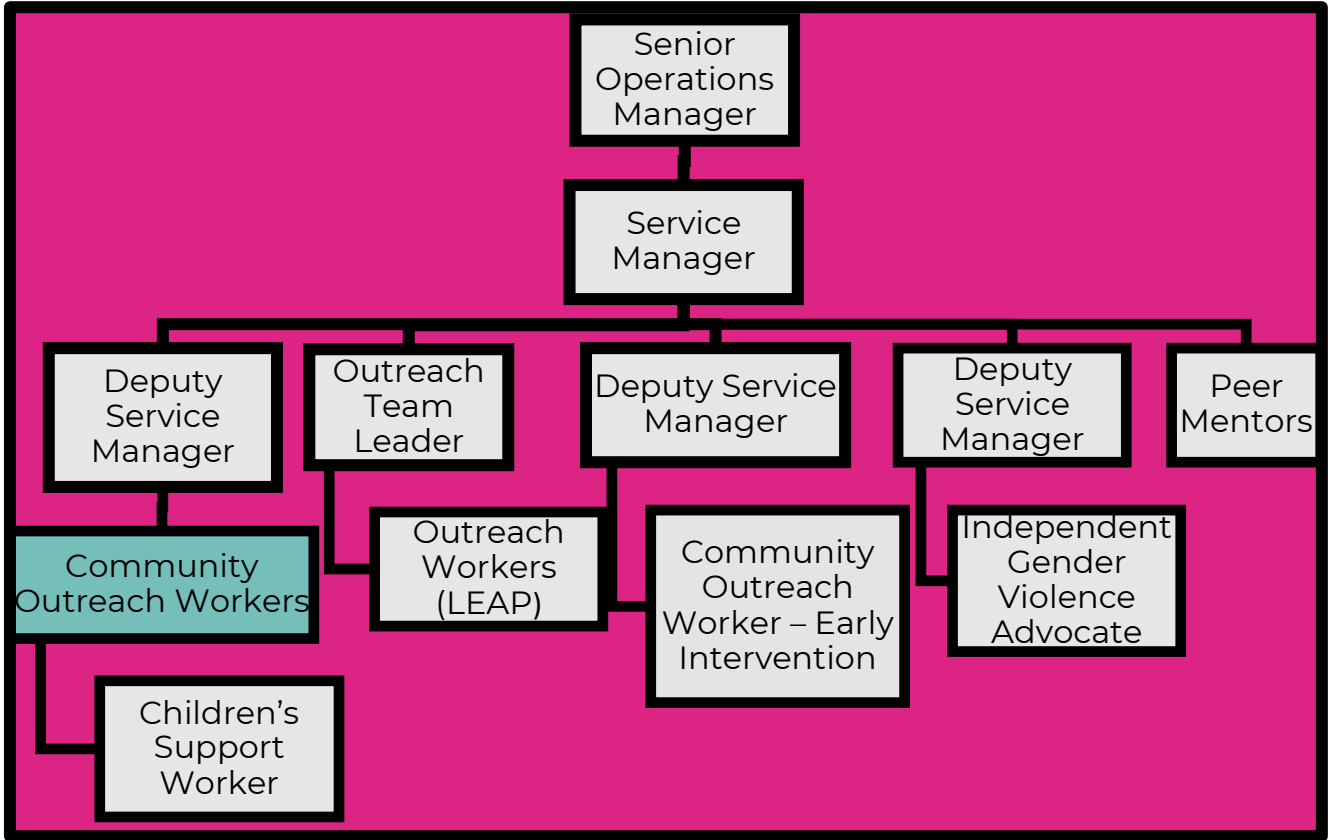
Senior Operations Manager

Service Manager

Deputy Service Manager

Outreach Team Leader

Deputy Service Manager

Deputy Service Manager

Peer Mentors

Community Outreach Workers

Outreach Workers (LEAP)

Community Outreach Worker – Early Intervention

Independent Gender Violence Advocate

Children's Support Worker